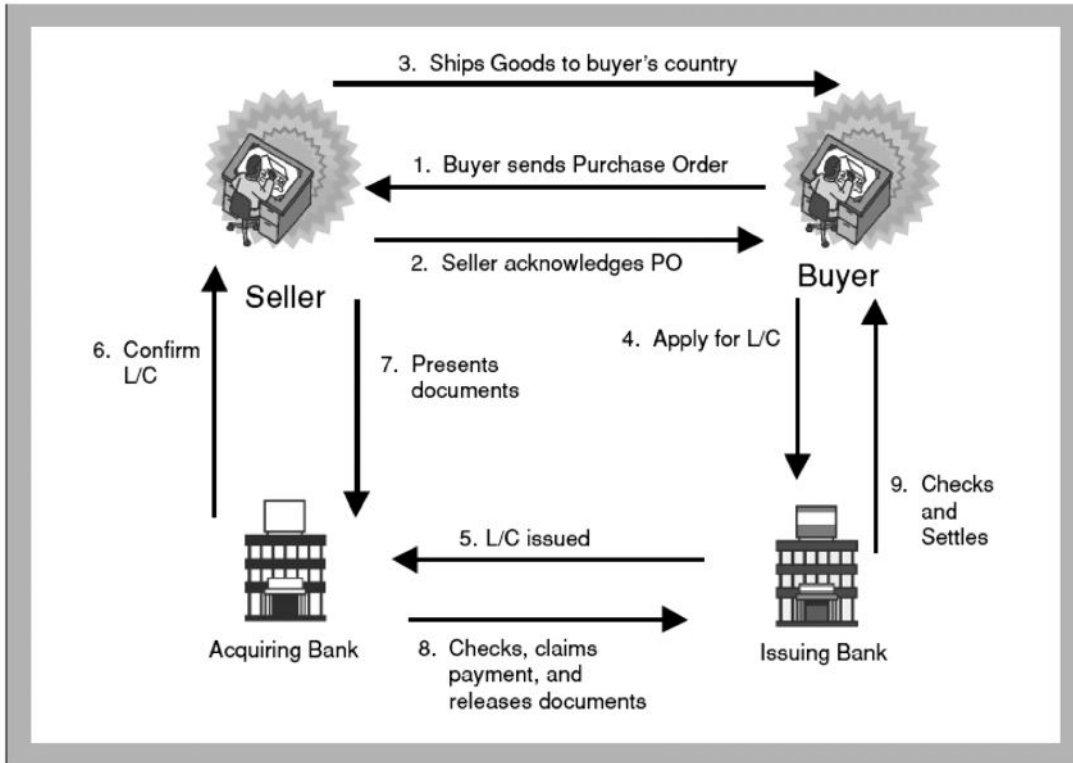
3. Ships Goods to buyer's country

1. Buyer sends Purchase Order

2. Seller acknowledges PO

Seller

Buyer

6. Confirm L/C

7. Presents documents

4. Apply for L/C

9. Checks and Settles

5. L/C issued

Acquiring Bank

8. Checks, claims payment, and releases documents

Issuing Bank